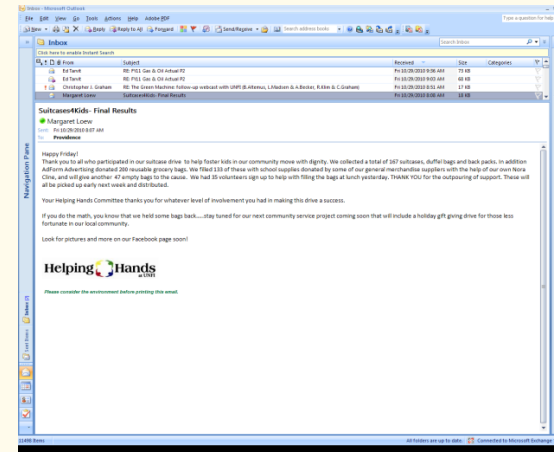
Inbox - Microsoft Outlook

File Edit View Go Tools Actions Help Adobe PDF

Type a question for help

New Reply Reply to All Forward Send/Receive Search address books

Navigation Pane

Inbox

Search Inbox

Click here to enable Instant Search

From | Subject | Received | Size | Categories
Ed Tarrit | RE: FY11 Gas & Oil Actual P2 | Fri 10/29/2010 8:56 AM | 73 KB |
Ed Tarrit | RE: FY11 Gas & Oil Actual P2 | Fri 10/29/2010 9:03 AM | 48 KB |
Christopher J. Graham | RE: The Green Machine: follow-up webcast with UNFI (B.Alterius, L.Madsen & A.Becker, R.Kim & C.Graham) | Fri 10/29/2010 8:51 AM | 17 KB |
Margaret Loew | Suitcases4Kids- Final Results | Fri 10/29/2010 8:08 AM | 18 KB |

Suitcases4Kids- Final Results

Margaret Loew

Sent: Fri 10/29/2010 8:07 AM

To: Providence

Happy Friday!

Thank you to all who participated in our suitcase drive to help foster kids in our community move with dignity. We collected a total of 167 suitcases, duffel bags and back packs. In addition AdForm Advertising donated 200 reusable grocery bags. We filled 133 of these with school supplies donated by some of our general merchandise suppliers with the help of our own Nora Cline, and will give another 47 empty bags to the cause. We had 35 volunteers sign up to help with filling the bags at lunch yesterday. THANK YOU for the outpouring of support. These will all be picked up early next week and distributed.

Your Helping Hands Committee thanks you for whatever level of involvement you had in making this drive a success.

If you do the math, you know that we held some bags back.....stay tuned for our next community service project coming soon that will include a holiday gift giving drive for those less fortunate in our local community.

Look for pictures and more on our Facebook page soon!

Helping Hands
at UNFI

Please consider the environment before printing this email.

11498 Items

All folders are up to date. Connected to Microsoft Exchange